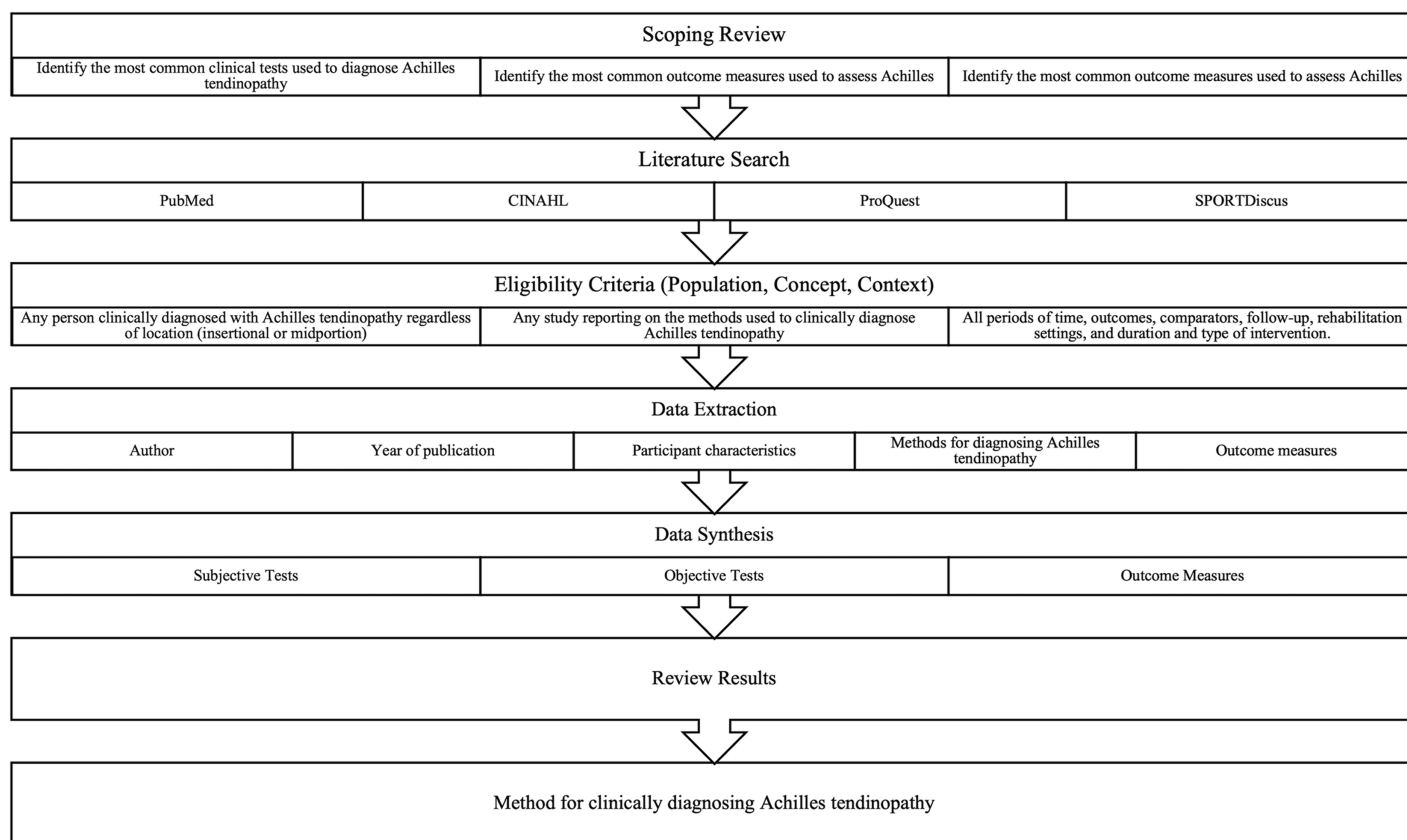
Scoping Review

Identify the most common clinical tests used to diagnose Achilles tendinopathy

Identify the most common outcome measures used to assess Achilles

Identify the most common outcome measures used to assess Achilles

Literature Search

PubMed

CINAHL

ProQuest

SPORTDiscus

Eligibility Criteria (Population, Concept, Context)

Any person clinically diagnosed with Achilles tendinopathy regardless of location (insertional or midportion)

Any study reporting on the methods used to clinically diagnose Achilles tendinopathy

All periods of time, outcomes, comparators, follow-up, rehabilitation settings, and duration and type of intervention.

Data Extraction

Author

Year of publication

Participant characteristics

Methods for diagnosing Achilles tendinopathy

Outcome measures

Data Synthesis

Subjective Tests

Objective Tests

Outcome Measures

Review Results

Method for clinically diagnosing Achilles tendinopathy